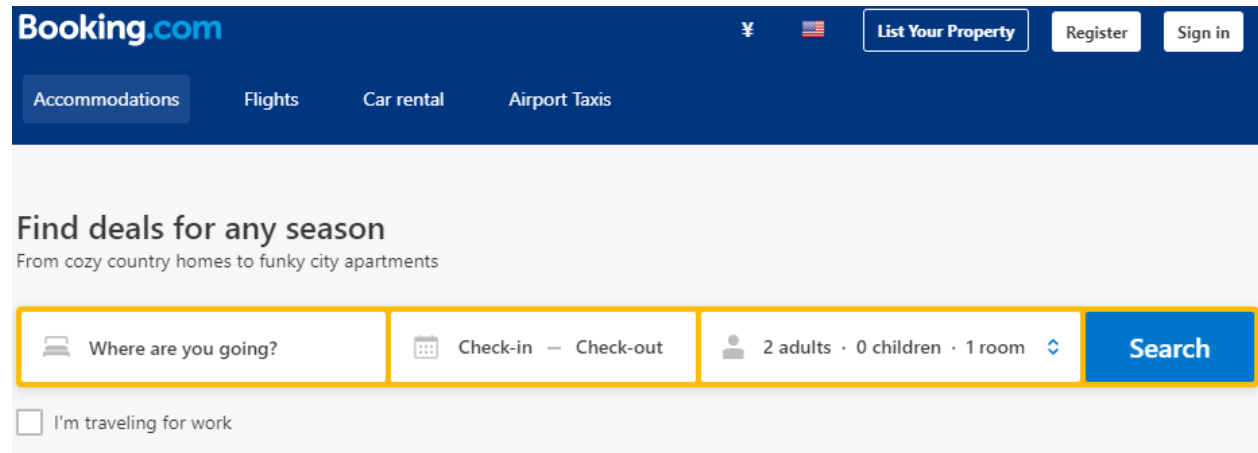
Booking.com

¥

List Your Property

Register

Sign in

Accommodations

Flights

Car rental

Airport Taxis

Find deals for any season

From cozy country homes to funky city apartments

Where are you going?

Check-in — Check-out

2 adults · 0 children · 1 room

Search

I'm traveling for work